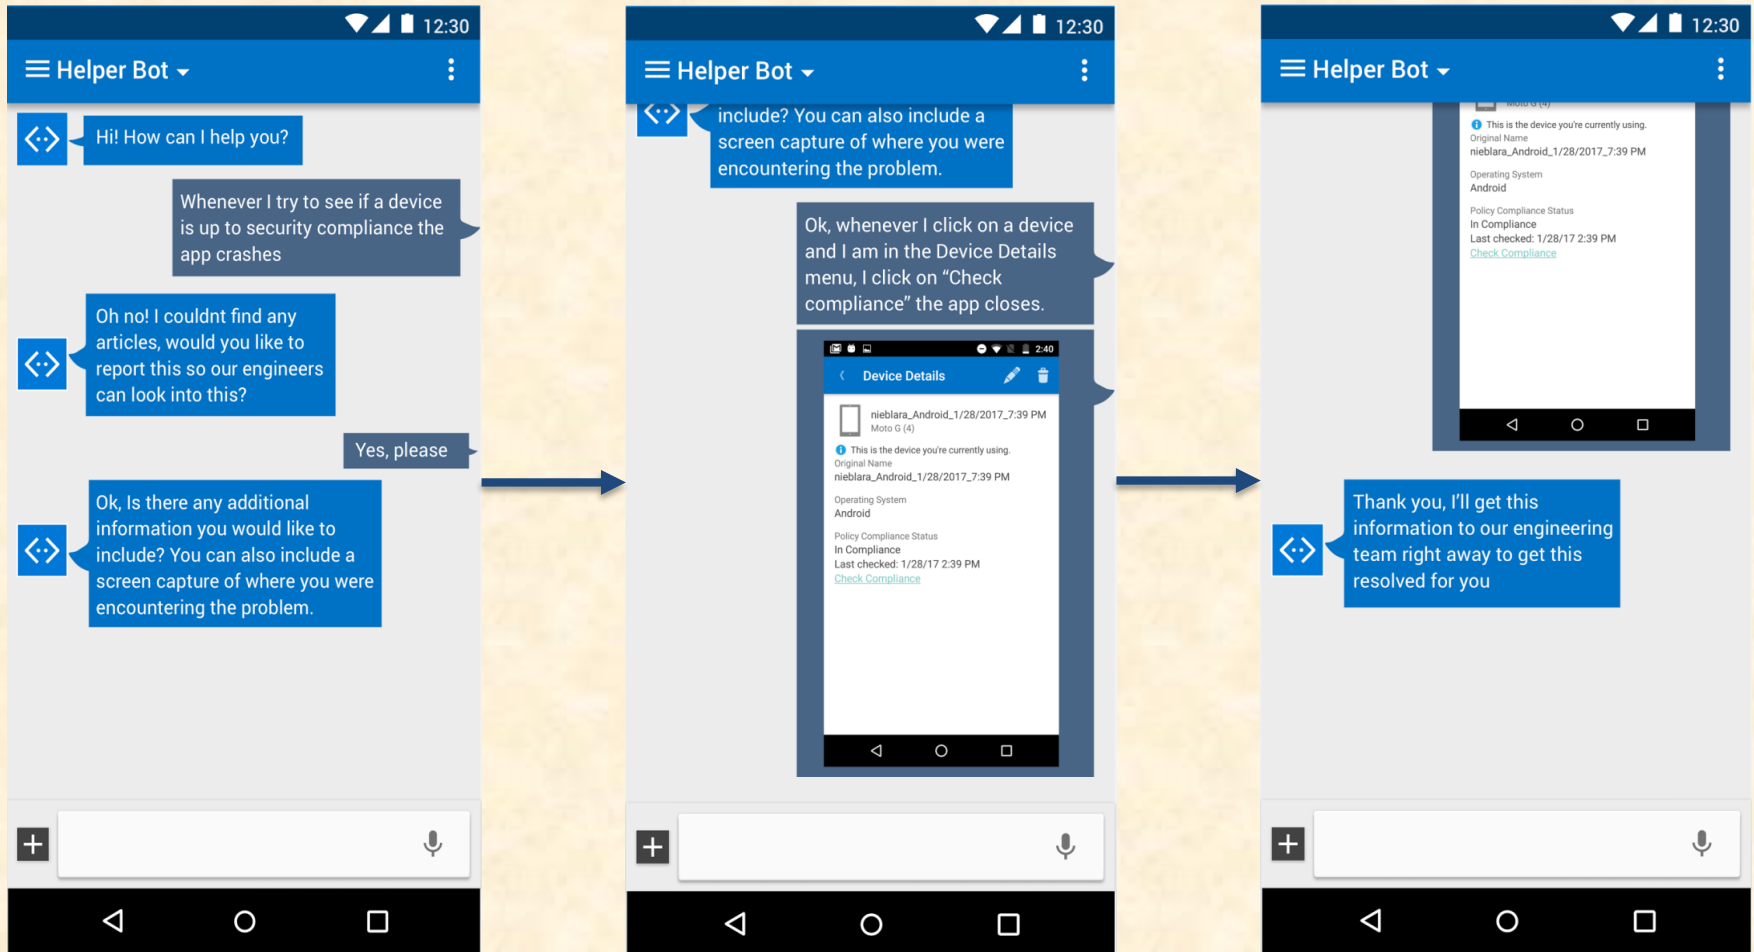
12:30

Helper Bot

Hi! How can I help you?

Whenever I try to see if a device is up to security compliance the app crashes

Oh no! I couldnt find any articles, would you like to report this so our engineers can look into this?

Yes, please

Ok, Is there any additional information you would like to include? You can also include a screen capture of where you were encountering the problem.

12:30

Helper Bot

include? You can also include a screen capture of where you were encountering the problem.

Ok, whenever I click on a device and I am in the Device Details menu, I click on “Check compliance” the app closes.

2:40

Device Details

nieblara_Android_1/28/2017_7:39 PM
Moto G (4)

This is the device you're currently using.
Original Name
nieblara_Android_1/28/2017_7:39 PM

Operating System
Android

Policy Compliance Status
In Compliance
Last checked: 1/28/17 2:39 PM
Check Compliance

12:30

Helper Bot

Moto G (4)

This is the device you're currently using.
Original Name
nieblara_Android_1/28/2017_7:39 PM

Operating System
Android

Policy Compliance Status
In Compliance
Last checked: 1/28/17 2:39 PM
Check Compliance

Thank you, I’ll get this information to our engineering team right away to get this resolved for you